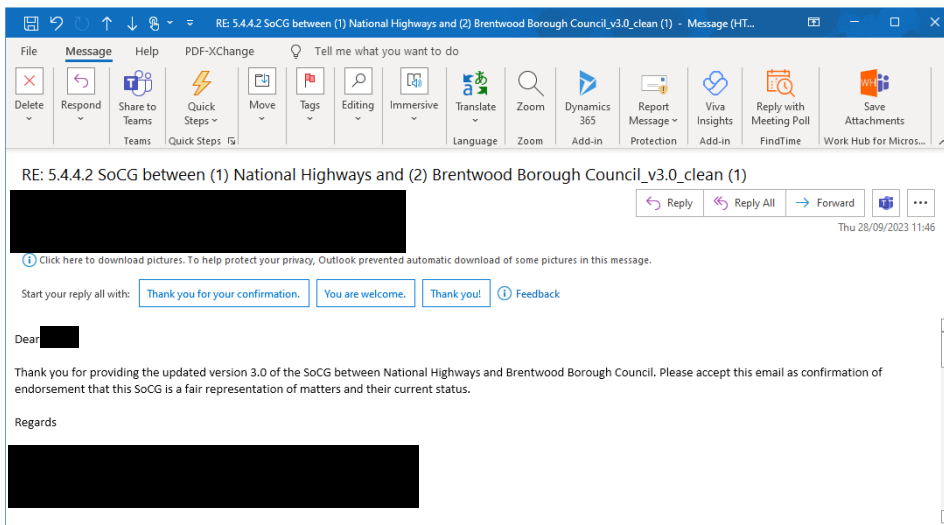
RE: 5.4.4.2 SoCG between (1) National Highways and (2) Brentwood Borough Council_v3.0_clean (1) - Message (HT...

File Message Help PDF-XChange Tell me what you want to do

Delete Respond Share to Teams Quick Steps Move Tags Editing Immersive Translate Zoom Dynamics 365 Report Message Viva Insights Reply with Meeting Poll Save Attachments

Teams Quick Steps Language Zoom Add-in Protection Add-in FindTime Work Hub for Micros...

RE: 5.4.4.2 SoCG between (1) National Highways and (2) Brentwood Borough Council_v3.0_clean (1)

Reply Reply All Forward

Thu 28/09/2023 11:46

Click here to download pictures. To help protect your privacy, Outlook prevented automatic download of some pictures in this message.

Start your reply all with: Thank you for your confirmation. You are welcome. Thank you! Feedback

Dear

Thank you for providing the updated version 3.0 of the SoCG between National Highways and Brentwood Borough Council. Please accept this email as confirmation of endorsement that this SoCG is a fair representation of matters and their current status.

Regards